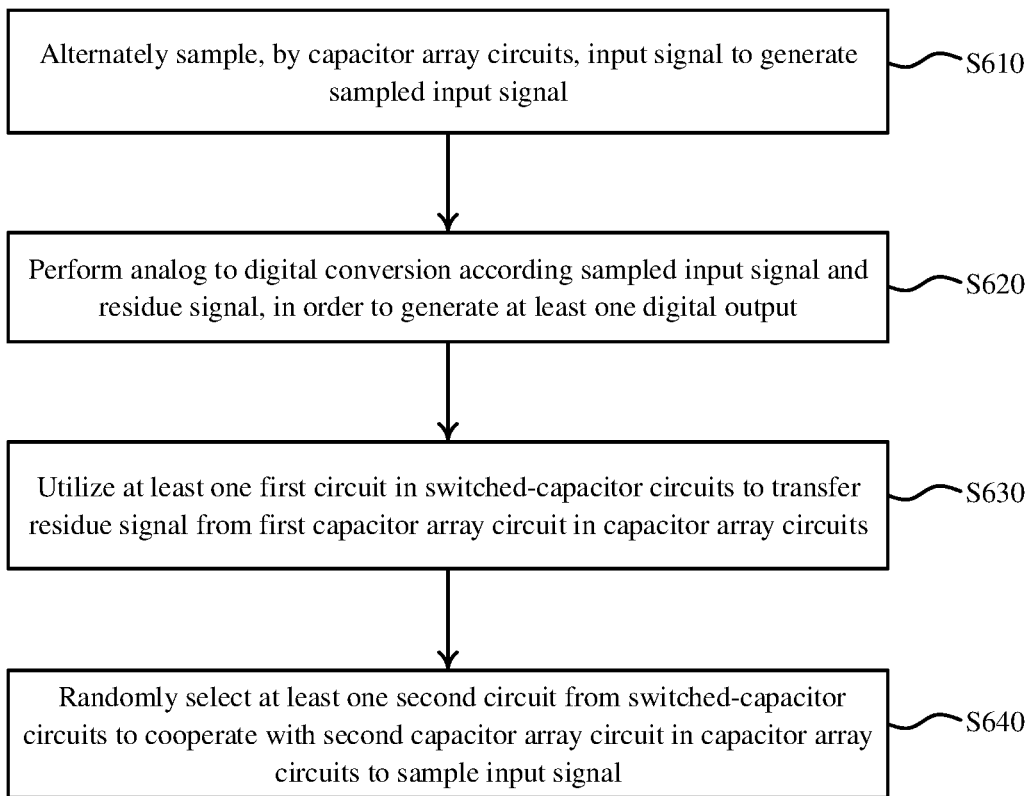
Alternately sample, by capacitor array circuits, input signal to generate sampled input signal

S610

Perform analog to digital conversion according sampled input signal and residue signal, in order to generate at least one digital output

S620

Utilize at least one first circuit in switched-capacitor circuits to transfer residue signal from first capacitor array circuit in capacitor array circuits

S630

Randomly select at least one second circuit from switched-capacitor circuits to cooperate with second capacitor array circuit in capacitor array circuits to sample input signal

S640